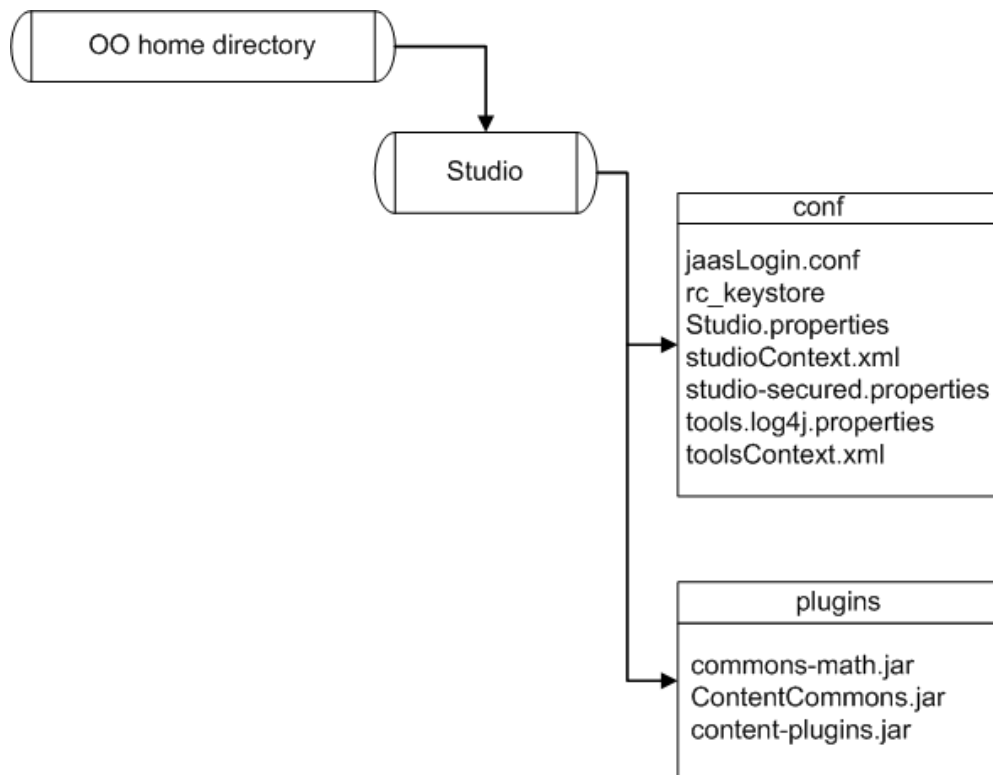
OO home directory

Studio

conf

jaasLogin.conf
rc_keystore
Studio.properties
studioContext.xml
studio-secured.properties
tools.log4j.properties
toolsContext.xml

plugins

commons-math.jar
ContentCommons.jar
content-plugins.jar